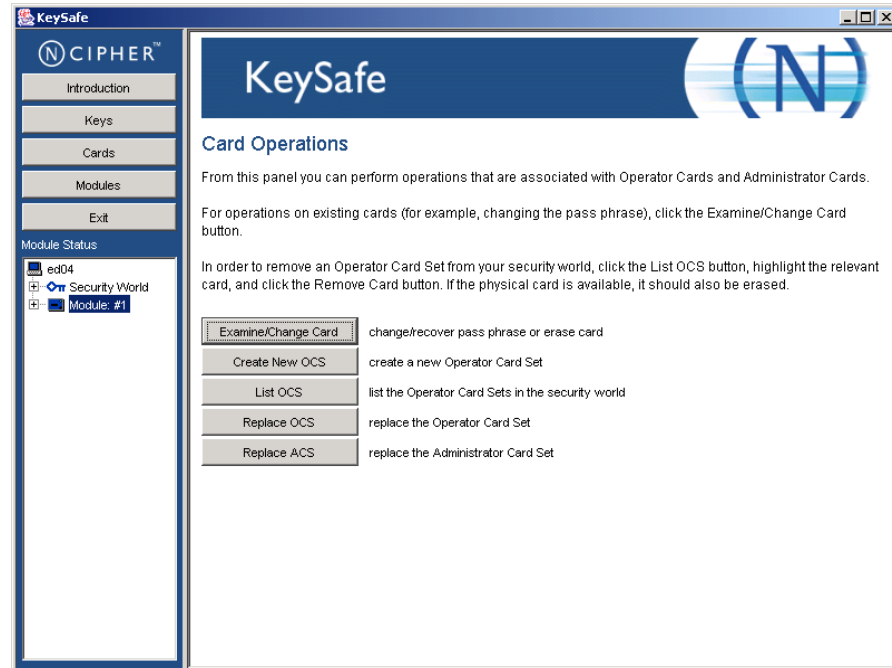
KeySafe

NCIPHER™

Introduction

Keys

Cards

Modules

Exit

Module Status

ed04
Security World
Module: #1

KeySafe

Card Operations

From this panel you can perform operations that are associated with Operator Cards and Administrator Cards.

For operations on existing cards (for example, changing the pass phrase), click the Examine/Change Card button.

In order to remove an Operator Card Set from your security world, click the List OCS button, highlight the relevant card, and click the Remove Card button. If the physical card is available, it should also be erased.

| Examine/Change Card | change/recover pass phrase or erase card |
|---|---|
| Create New OCS | create a new Operator Card Set |
| List OCS | list the Operator Card Sets in the security world |
| Replace OCS | replace the Operator Card Set |
| Replace ACS | replace the Administrator Card Set |